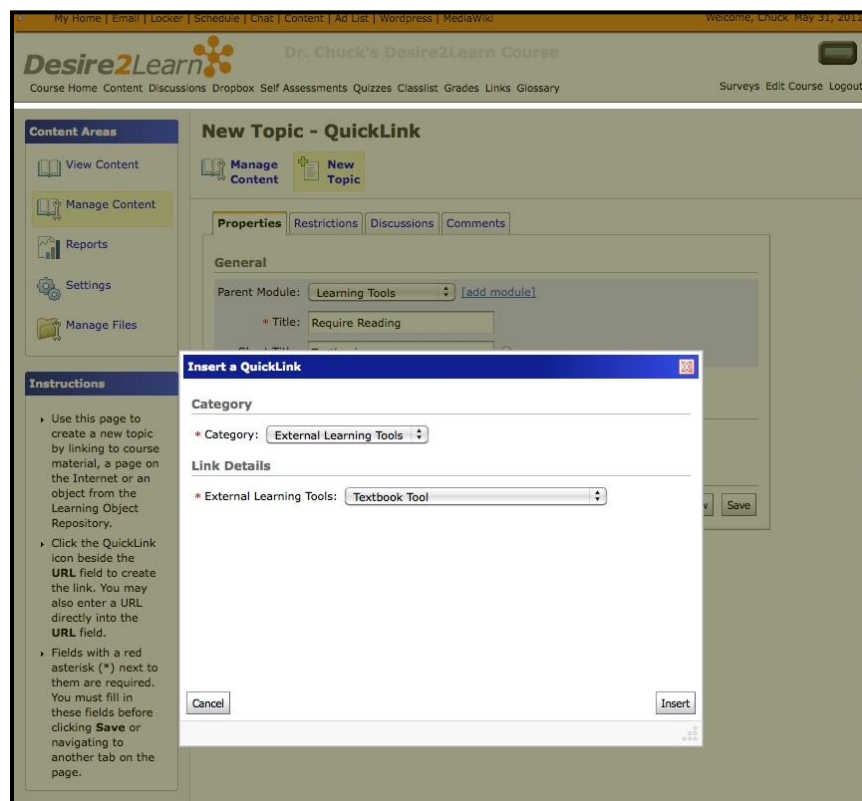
My Home | Email | Locker | Schedule | Chat | Content | Ad List | Wordpress | MediaWiki

Welcome, Chuck May 31, 2011

Desire2Learn

Dr. Chuck's Desire2Learn Course

Course Home Content Discussions Dropbox Self Assessments Quizzes Classlist Grades Links Glossary

Surveys Edit Course Logout

Content Areas

View Content

Manage Content

Reports

Settings

Manage Files

Instructions

Use this page to create a new topic by linking to course material, a page on the Internet or an object from the Learning Object Repository.

Click the QuickLink icon beside the **URL** field to create the link. You may also enter a URL directly into the **URL** field.

Fields with a red asterisk (*) next to them are required. You must fill in these fields before clicking **Save** or navigating to another tab on the page.

New Topic - QuickLink

Manage Content

New Topic

Properties | Restrictions | Discussions | Comments

General

Parent Module: Learning Tools [add module]

* Title: Require Reading

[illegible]

Save

Insert a QuickLink

Category

* Category: External Learning Tools

Link Details

* External Learning Tools: Textbook Tool

Cancel

Insert